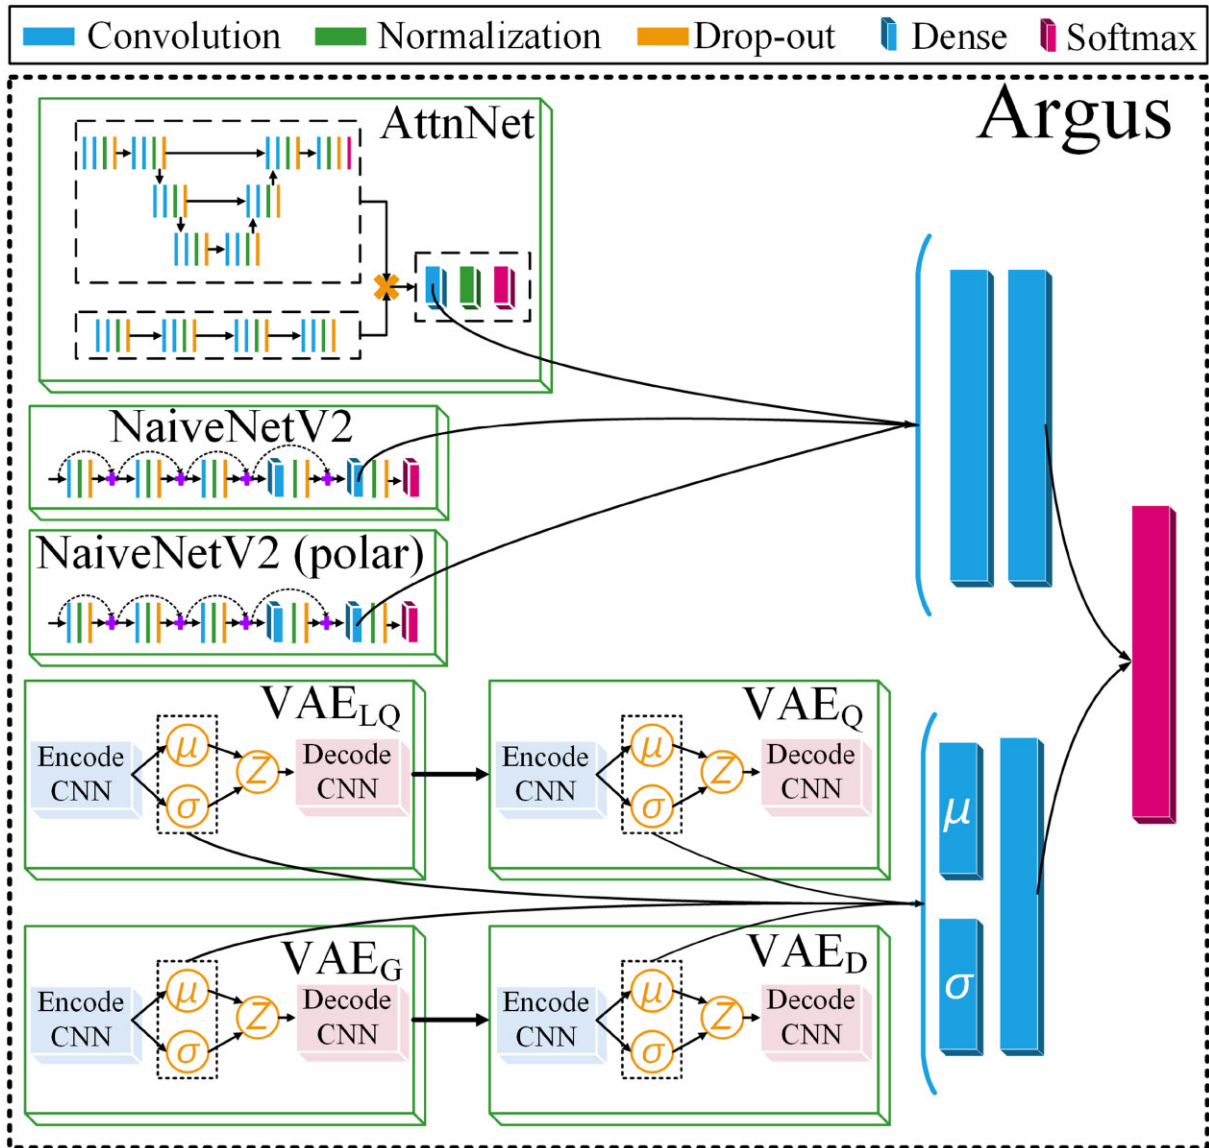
Convolution Normalization Drop-out Dense Softmax

Argus

AttnNet

NaiveNetV2

NaiveNetV2 (polar)

$VAE_{LQ}$

Encode CNN

$\mu$

$\sigma$

$Z$

Decode CNN

$VAE_{Q}$

Encode CNN

$\mu$

$\sigma$

$Z$

Decode CNN

$VAE_{G}$

Encode CNN

$\mu$

$\sigma$

$Z$

Decode CNN

$VAE_{D}$

Encode CNN

$\mu$

$\sigma$

$Z$

Decode CNN

$\mu$

$\sigma$